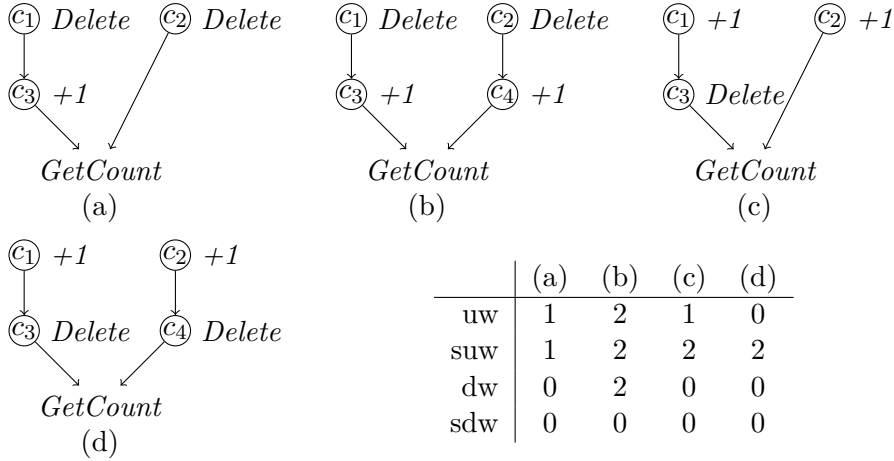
$c_1$ *Delete* $c_2$ *Delete*

$c_3$ *+1*

*GetCount*
(a)

$c_1$ *Delete* $c_2$ *Delete*

$c_3$ *+1* $c_4$ *+1*

*GetCount*
(b)

$c_1$ *+1* $c_2$ *+1*

$c_3$ *Delete*

*GetCount*
(c)

$c_1$ *+1* $c_2$ *+1*

$c_3$ *Delete* $c_4$ *Delete*

*GetCount*
(d)

| | (a) | (b) | (c) | (d) |
|---|---|---|---|---|
| uw | 1 | 2 | 1 | 0 |
| suw | 1 | 2 | 2 | 2 |
| dw | 0 | 2 | 0 | 0 |
| sdw | 0 | 0 | 0 | 0 |